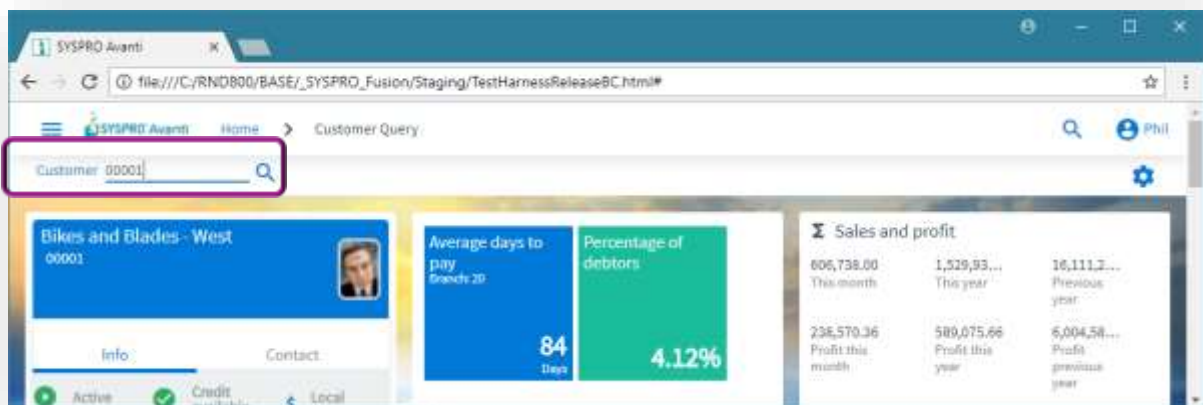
SYSPRO Avanti
file:///C:/RND800/BASE/_SYSPRO_Fusion/Staging/TestHarnessReleaseBC.html#
SYSPRO Avanti Home > Customer Query
Phil
Customer 00001
Bikes and Blades - West
00001
Info Contact
Active Credit available Local
Average days to pay
Branch: 20
84
Days
Percentage of debtors
4.12%
Σ Sales and profit
606,738.00
This month
1,529,93...
This year
16,111,2...
Previous year
236,570.36
Profit this month
589,075.66
Profit this year
6,004,58...
Profit previous year